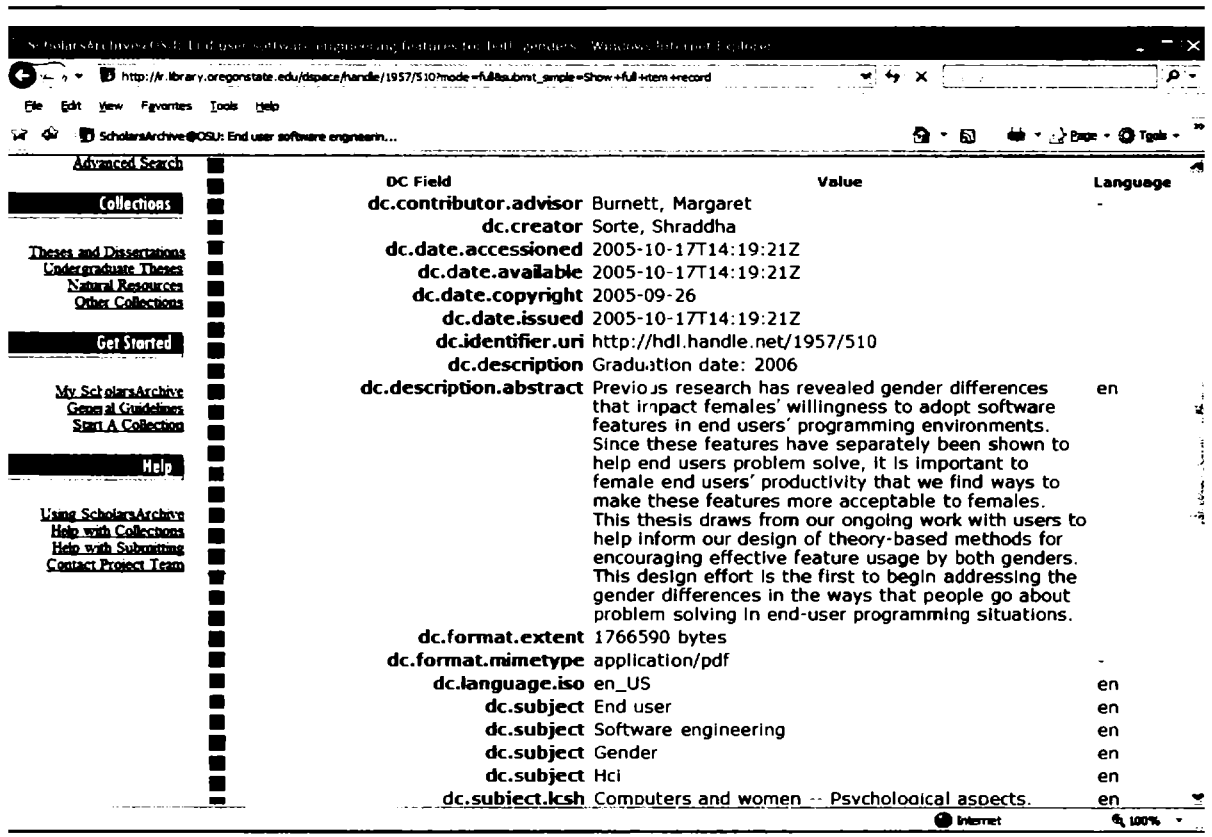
ScholarsArchive@OSU: End user software engineering features for both genders - Windows Internet Explorer

http://ir.library.oregonstate.edu/dspace/handle/1957/510?mode=full&submit_simple=Show+full+item+record

File Edit View Favorites Tools Help

ScholarsArchive@OSU: End user software engineerin...

Page · Tools ·

Advanced Search

Collections

Theses and Dissertations
Undergraduate Theses
Natural Resources
Other Collections

Get Started

My ScholarsArchive
General Guidelines
Start A Collection

Help

Using ScholarsArchive
Help with Collections
Help with Submitting
Contact Project Team

| DC Field | Value | Language |
|---|---|---|
| dc.contributor.advisor | Burnett, Margaret | - |
| dc.creator | Sorte, Shraddha | |
| dc.date.accessioned | 2005-10-17T14:19:21Z | |
| dc.date.available | 2005-10-17T14:19:21Z | |
| dc.date.copyright | 2005-09-26 | |
| dc.date.issued | 2005-10-17T14:19:21Z | |
| dc.identifier.uri | http://hdl.handle.net/1957/510 | |
| dc.description | Graduation date: 2006 | |
| dc.description.abstract | Previous research has revealed gender differences that impact females' willingness to adopt software features in end users' programming environments. Since these features have separately been shown to help end users problem solve, it is important to female end users' productivity that we find ways to make these features more acceptable to females. This thesis draws from our ongoing work with users to help inform our design of theory-based methods for encouraging effective feature usage by both genders. This design effort is the first to begin addressing the gender differences in the ways that people go about problem solving in end-user programming situations. | en |
| dc.format.extent | 1766590 bytes | |
| dc.format.mimetype | application/pdf | - |
| dc.language.iso | en_US | en |
| dc.subject | End user | en |
| dc.subject | Software engineering | en |
| dc.subject | Gender | en |
| dc.subject | Hci | en |
| dc.subject.lcsh | Computers and women -- Psychological aspects. | en |

Internet 100%